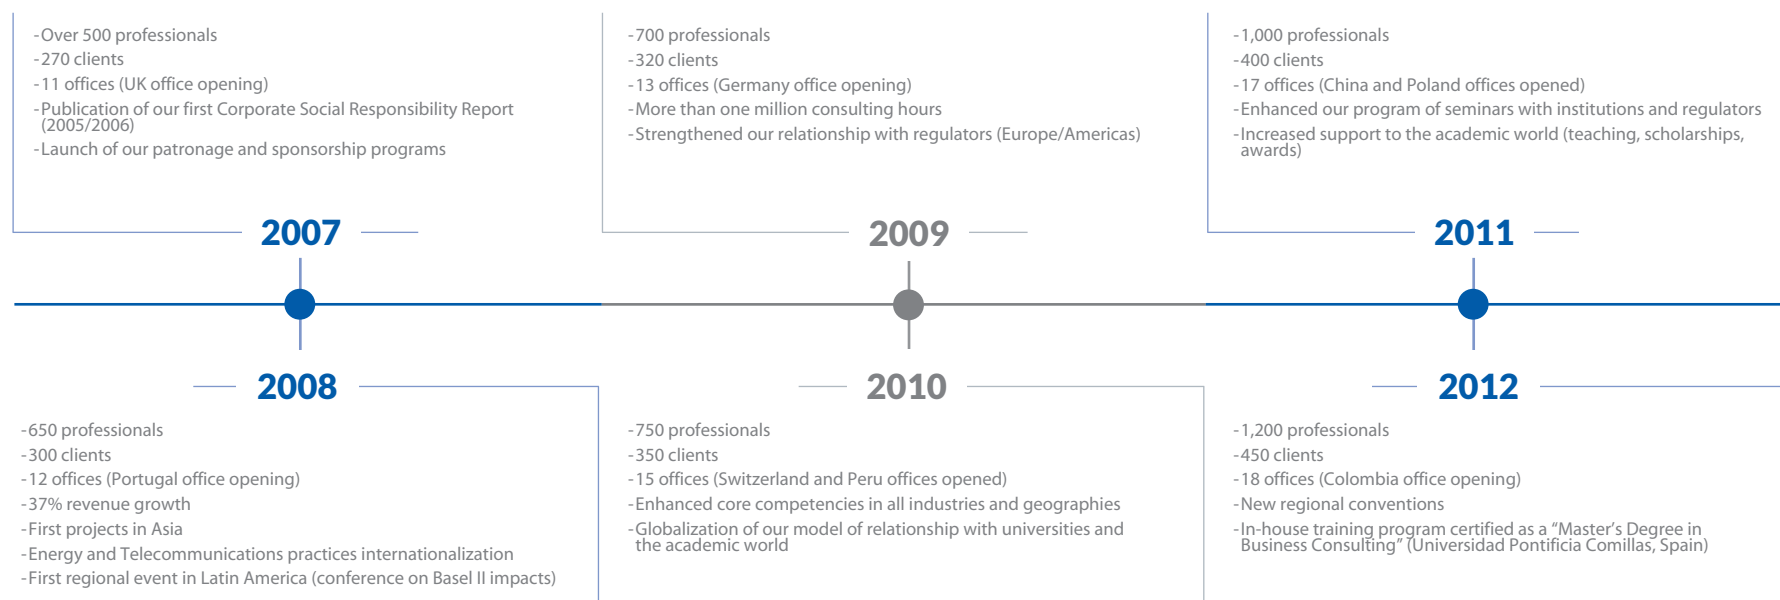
-Over 500 professionals
-270 clients
-11 offices (UK office opening)
-Publication of our first Corporate Social Responsibility Report (2005/2006)
-Launch of our patronage and sponsorship programs

2007

-700 professionals
-320 clients
-13 offices (Germany office opening)
-More than one million consulting hours
-Strengthened our relationship with regulators (Europe/Americas)

2009

-1,000 professionals
-400 clients
-17 offices (China and Poland offices opened)
-Enhanced our program of seminars with institutions and regulators
-Increased support to the academic world (teaching, scholarships, awards)

2011

2008

-650 professionals
-300 clients
-12 offices (Portugal office opening)
-37% revenue growth
-First projects in Asia
-Energy and Telecommunications practices internationalization
-First regional event in Latin America (conference on Basel II impacts)

2010

-750 professionals
-350 clients
-15 offices (Switzerland and Peru offices opened)
-Enhanced core competencies in all industries and geographies
-Globalization of our model of relationship with universities and the academic world

2012

-1,200 professionals
-450 clients
-18 offices (Colombia office opening)
-New regional conventions
-In-house training program certified as a “Master’s Degree in Business Consulting” (Universidad Pontificia Comillas, Spain)